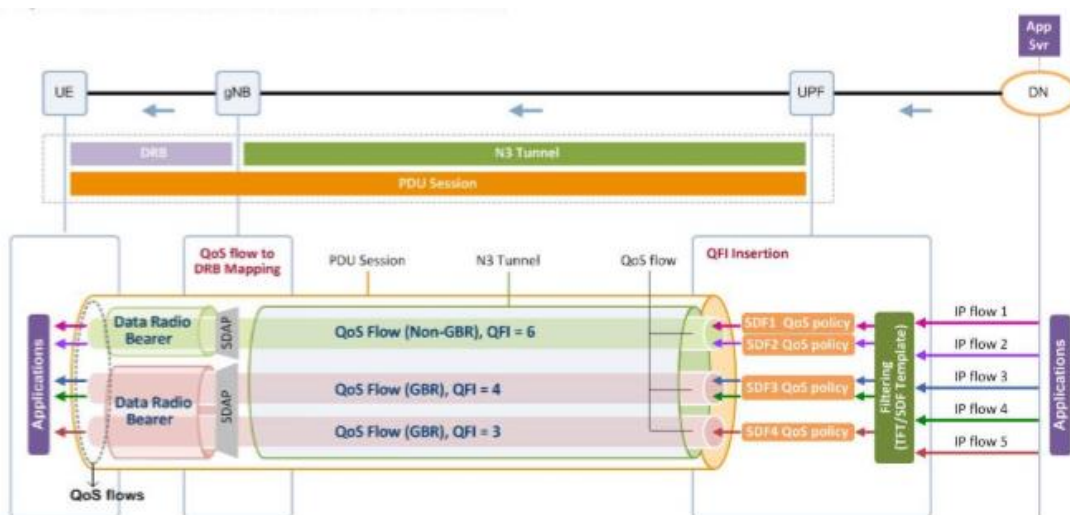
App Svr

UE

gNB

UPF

DN

DRB

N3 Tunnel

PDU Session

QoS flow to DRB Mapping

PDU Session

N3 Tunnel

QoS flow

QFI Insertion

Applications

Data Radio Bearer

SDAP

QoS Flow (Non-GBR), QFI = 6

Data Radio Bearer

SDAP

QoS Flow (GBR), QFI = 4

QoS Flow (GBR), QFI = 3

SDF1 QoS policy

SDF2 QoS policy

SDF3 QoS policy

SDF4 QoS policy

Filtering (TFT/SDF Template)

IP flow 1

IP flow 2

IP flow 3

IP flow 4

IP flow 5

Applications

QoS flows